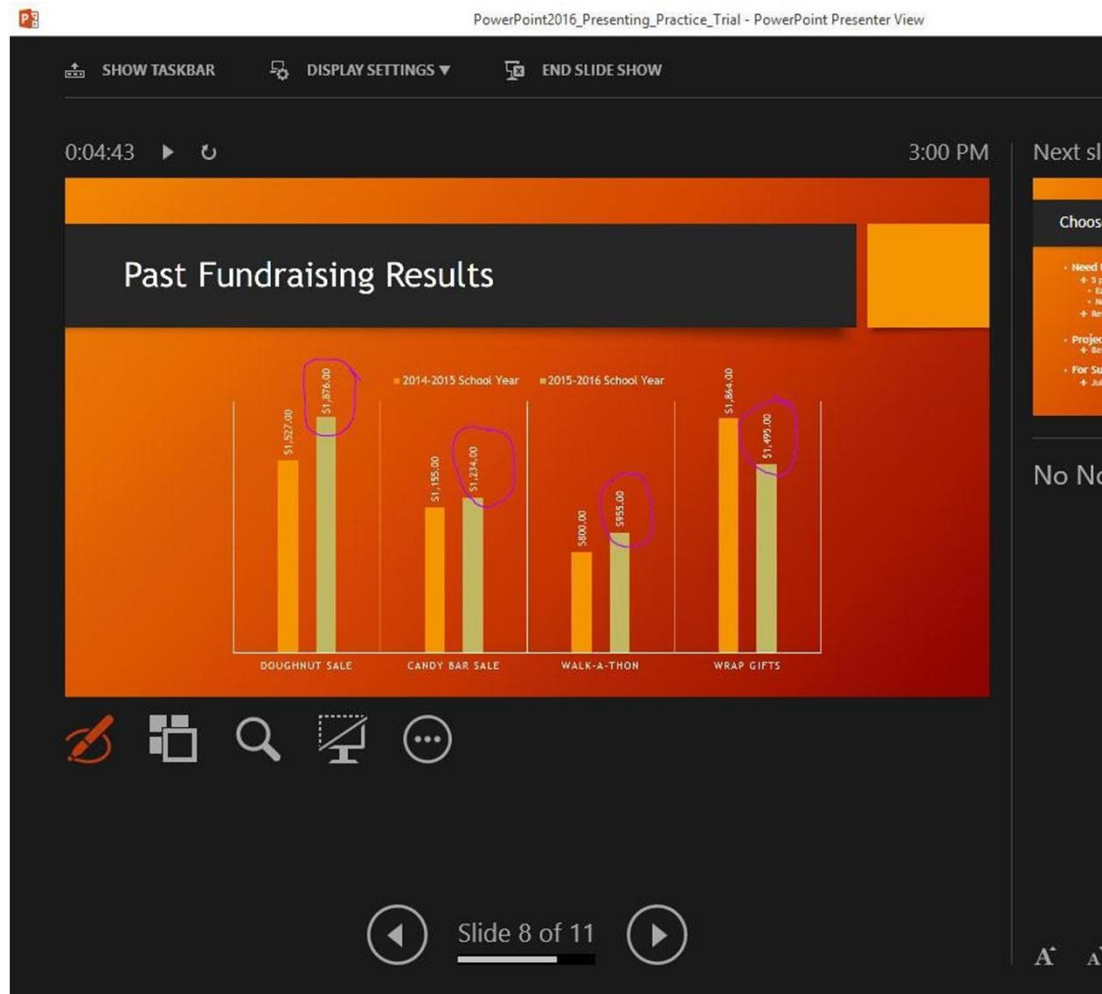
PowerPoint2016_Presenting_Practice_Trial - PowerPoint Presenter View

SHOW TASKBAR
DISPLAY SETTINGS ▾
END SLIDE SHOW

0:04:43

3:00 PM

Next sl

Choos

No No

Past Fundraising Results

2014-2015 School Year
2015-2016 School Year

$1,527.00
$1,876.00
$1,155.00
$1,234.00
$800.00
$955.00
$1,864.00
$1,495.00

DOUGHNUT SALE
CANDY BAR SALE
WALK-A-THON
WRAP GIFTS

Slide 8 of 11